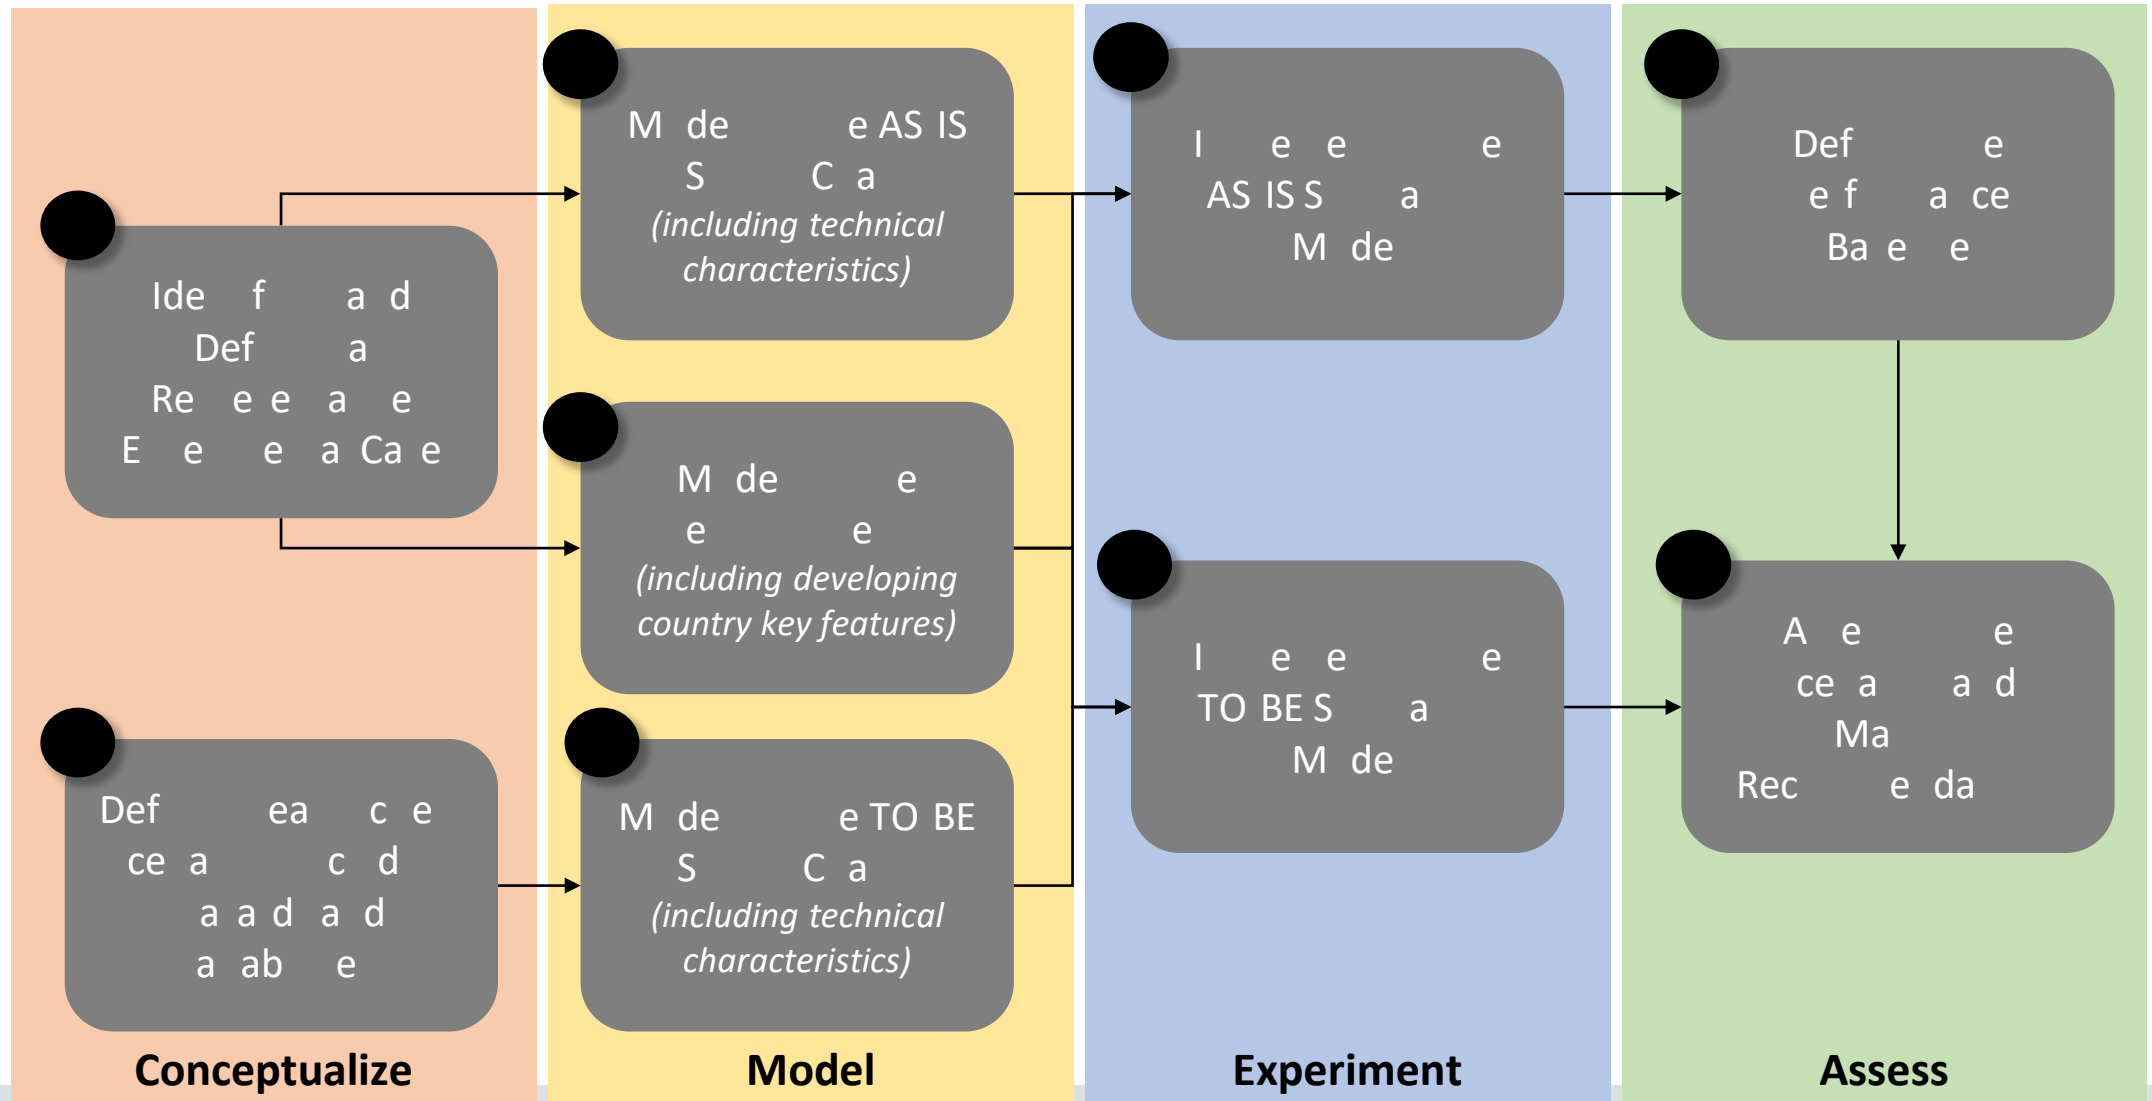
Ide f a d Def a Re e e a e E e e a Ca e

Def ea c e ce a c d a a d a d a ab e

M de e AS IS S C a (including technical characteristics)

M de e e e (including developing country key features)

M de e TO BE S C a (including technical characteristics)

I e e e AS IS S a M de

I e e e TO BE S a M de

Def e e f a ce Ba e e

A e e ce a a d Ma Rec e da

Conceptualize

Model

Experiment

Assess